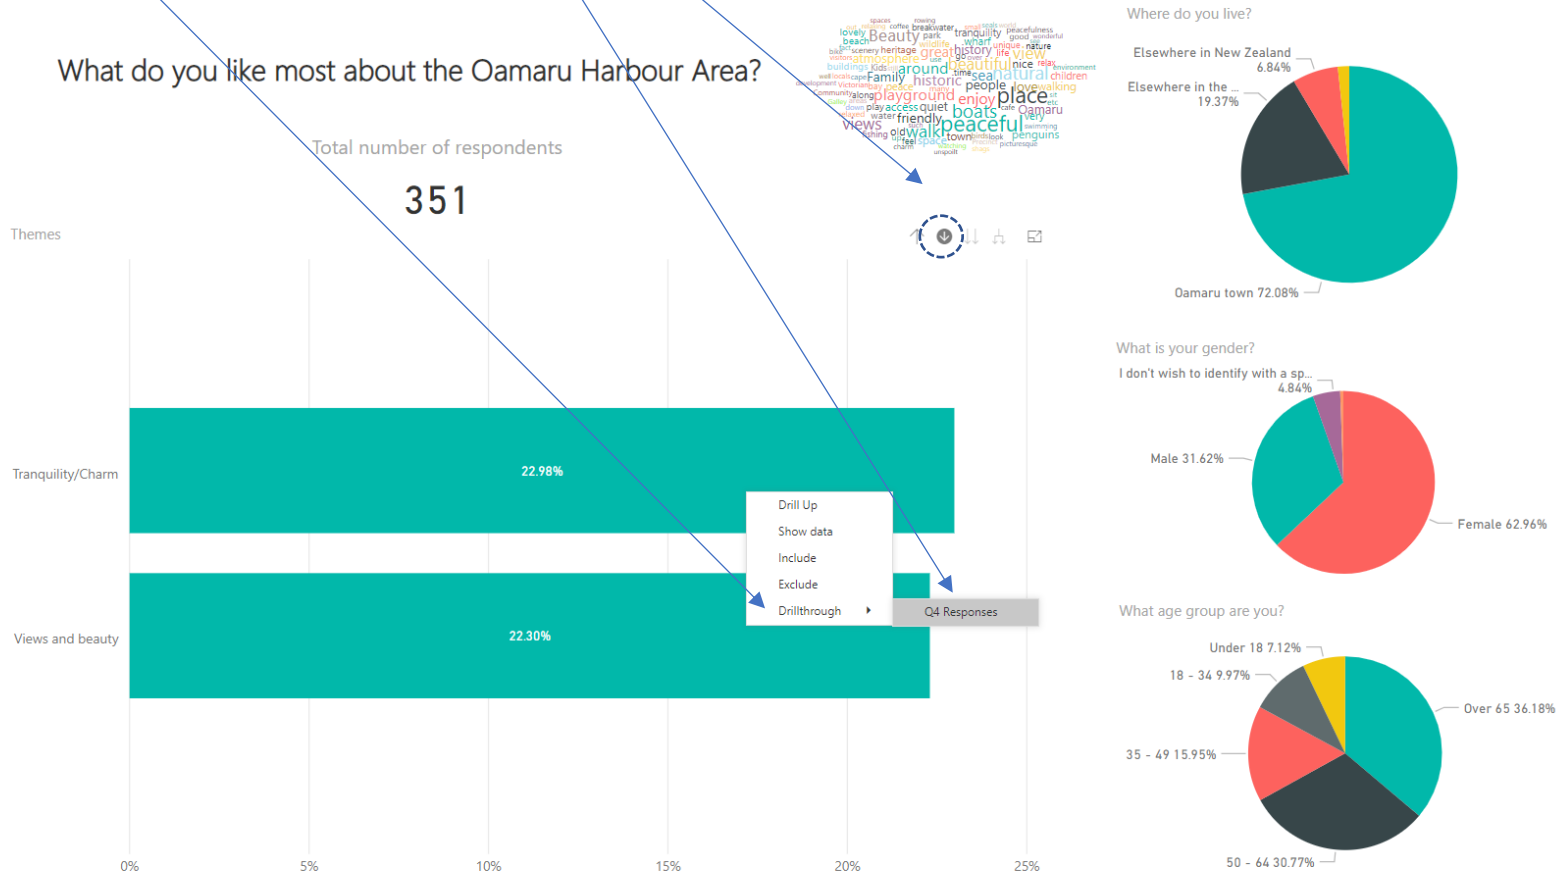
What do you like most about the Oamaru Harbour Area?

Total number of respondents

351

spaces rowing coffee breakwater seals peacefulness lovely Beauty park tranquility good wonderful beach wildlife wharf history unique nature scenery heritage great life view buildings atmosphere use beautiful nice relax environment Kids around natural children Family historic sea walking place Community people love water friendly playground enjoy boats Oamaru views old walk peaceful penguins feel town picturesque unspoilt

Where do you live?

Elsewhere in New Zealand 6.84%

Elsewhere in the 19.37%

Oamaru town 72.08%

Themes

Tranquility/Charm

22.98%

Views and beauty

22.30%

Drill Up
Show data
Include
Exclude
Drillthrough
Q4 Responses

0%
5%
10%
15%
20%
25%

What is your gender?

I don't wish to identify with a sp... 4.84%

Male 31.62%

Female 62.96%

What age group are you?

Under 18 7.12%

18 - 34 9.97%

Over 65 36.18%

35 - 49 15.95%

50 - 64 30.77%